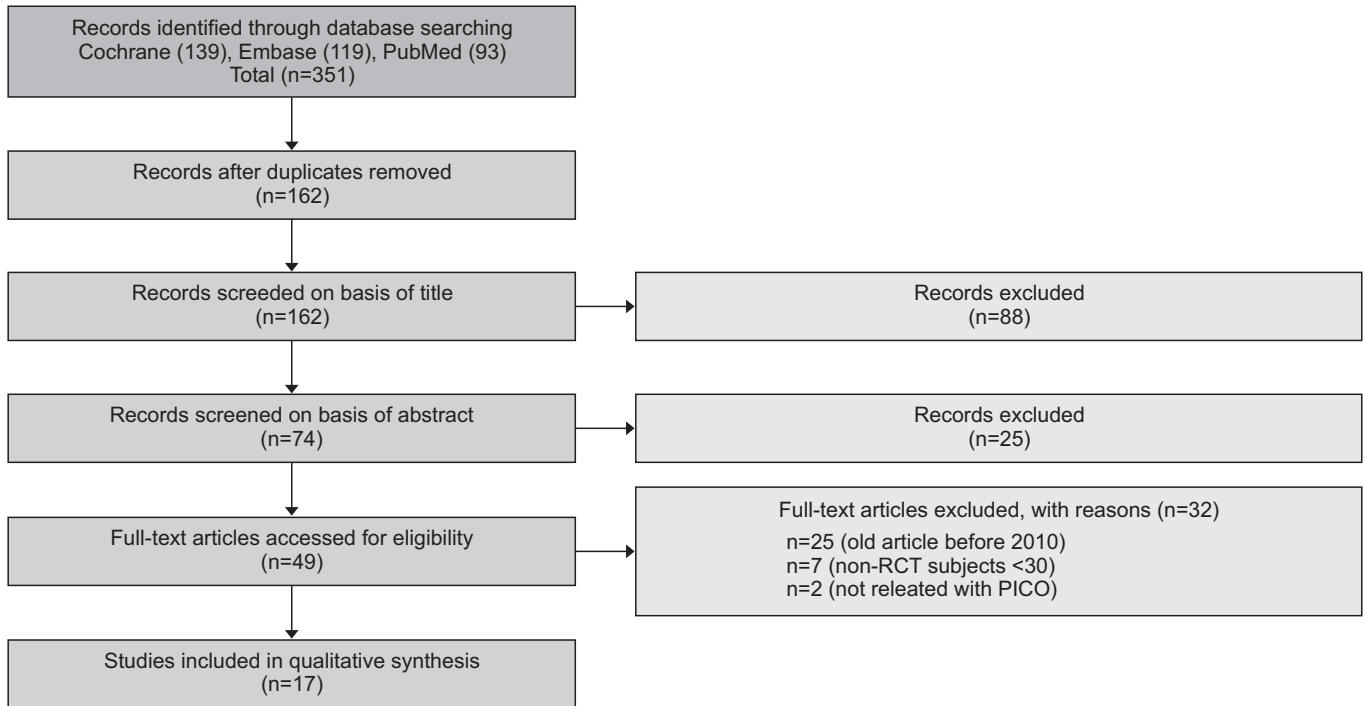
Records identified through database searching
Cochrane (139), Embase (119), PubMed (93)
Total (n=351)

Records after duplicates removed
(n=162)

Records screeded on basis of title
(n=162)

Records excluded
(n=88)

Records screened on basis of abstract
(n=74)

Records excluded
(n=25)

Full-text articles accessed for eligibility
(n=49)

Full-text articles excluded, with reasons (n=32)
n=25 (old article before 2010)
n=7 (non-RCT subjects <30)
n=2 (not releated with PICO)

Studies included in qualitative synthesis
(n=17)